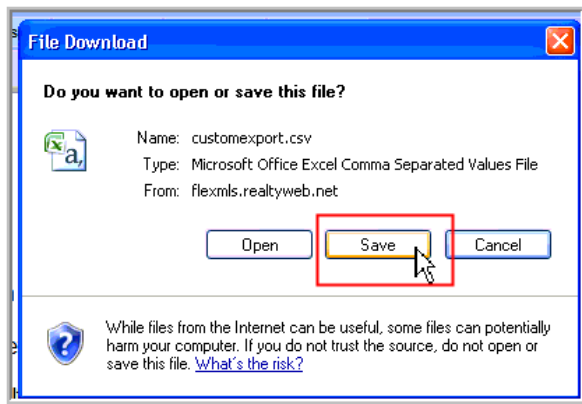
File Download

Do you want to open or save this file?

Name: customexport.csv
Type: Microsoft Office Excel Comma Separated Values File
From: flexmls.realtyweb.net

Open
Save
Cancel

While files from the Internet can be useful, some files can potentially harm your computer. If you do not trust the source, do not open or save this file. What's the risk?